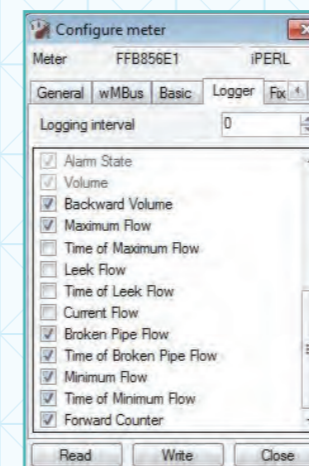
Configure meter

Meter FFB856E1 iPERL

General wMBus Basic Logger Fix

Logging interval 0

Alarm State
Volume
Backward Volume
Maximum Flow
Time of Maximum Flow
Leek Flow
Time of Leek Flow
Current Flow
Broken Pipe Flow
Time of Broken Pipe Flow
Minimum Flow
Time of Minimum Flow
Forward Counter

Read Write Close